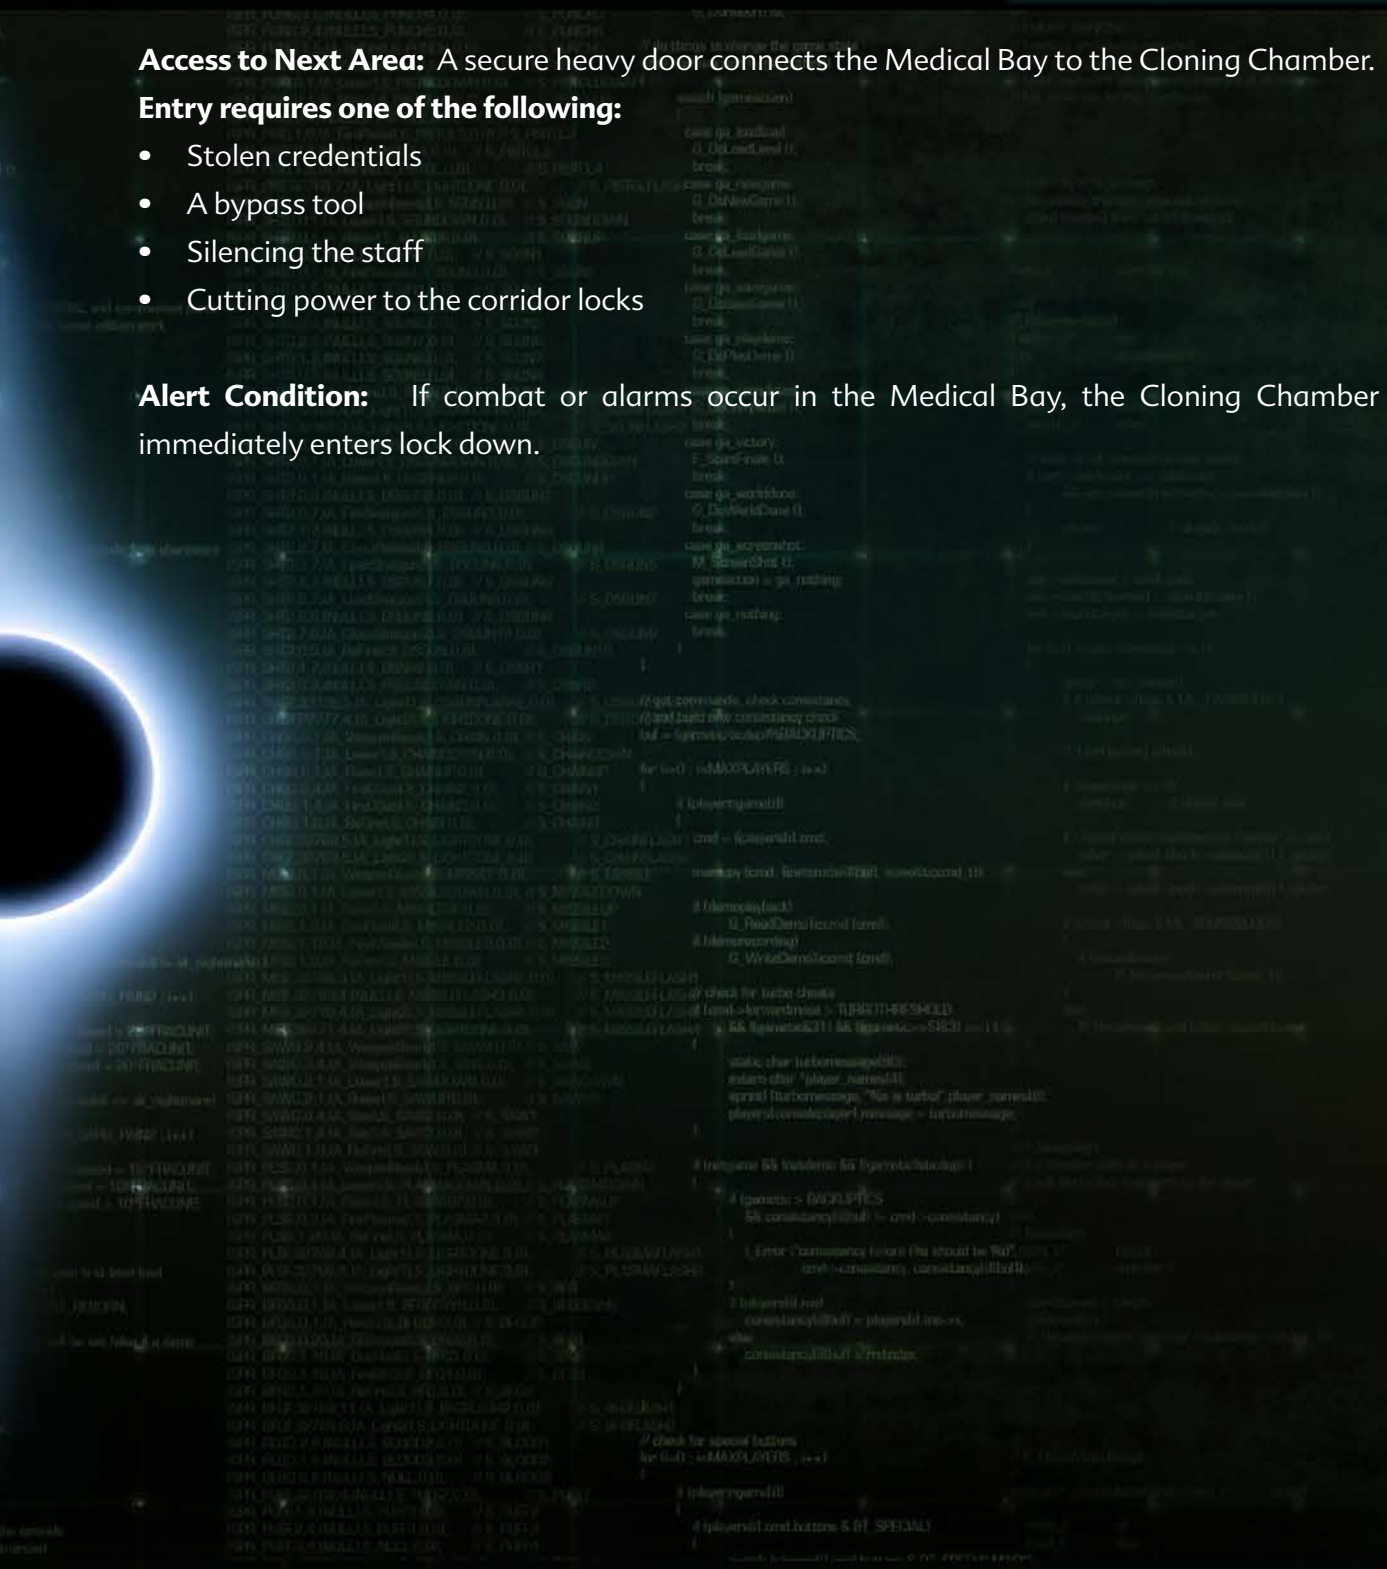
**Access to Next Area:** A secure heavy door connects the Medical Bay to the Cloning Chamber. **Entry requires one of the following:**

- Stolen credentials
- A bypass tool
- Silencing the staff
- Cutting power to the corridor locks

**Alert Condition:** If combat or alarms occur in the Medical Bay, the Cloning Chamber immediately enters lock down.